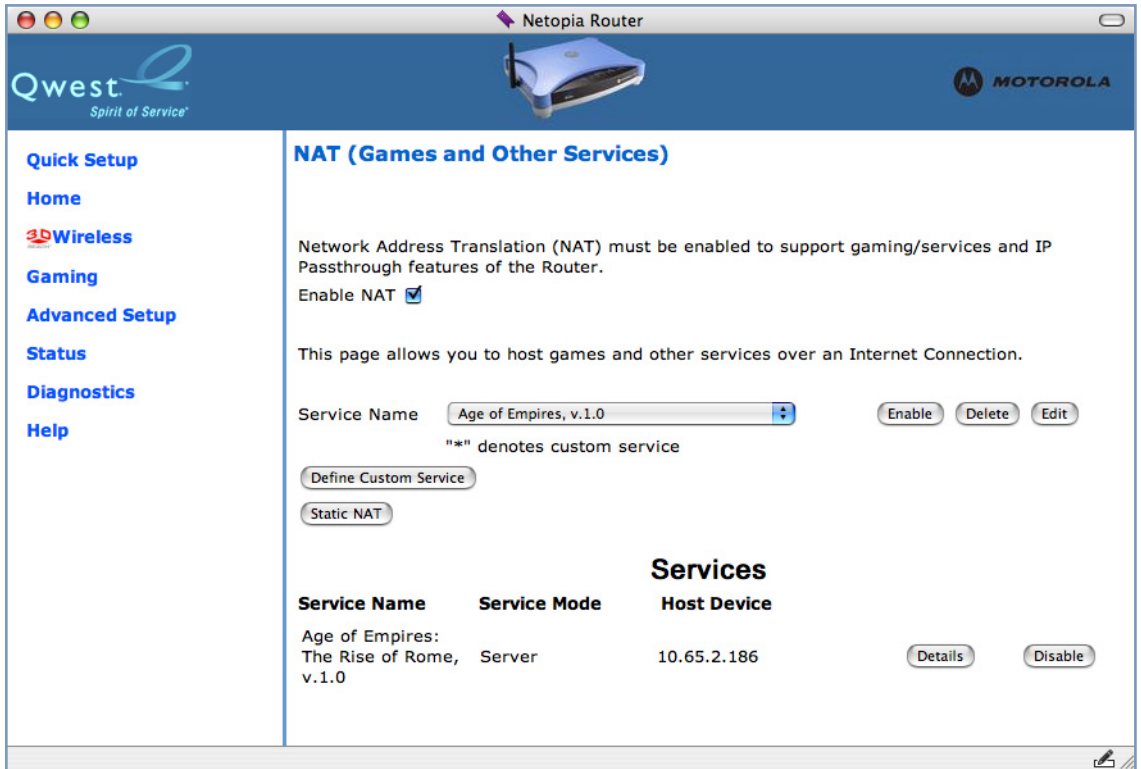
Netopia Router

Qwest. Spirit of Service.

MOTOROLA

Quick Setup
Home
3D Wireless
Gaming
Advanced Setup
Status
Diagnostics
Help

NAT (Games and Other Services)

Network Address Translation (NAT) must be enabled to support gaming/services and IP Passthrough features of the Router.

Enable NAT

This page allows you to host games and other services over an Internet Connection.

Service Name Age of Empires, v.1.0 Enable Delete Edit

"*" denotes custom service

Define Custom Service

Static NAT

Services

| Service Name | Service Mode | Host Device | | |
|---|---|---|---|---|
| Age of Empires: The Rise of Rome, v.1.0 | Server | 10.65.2.186 | Details | Disable |